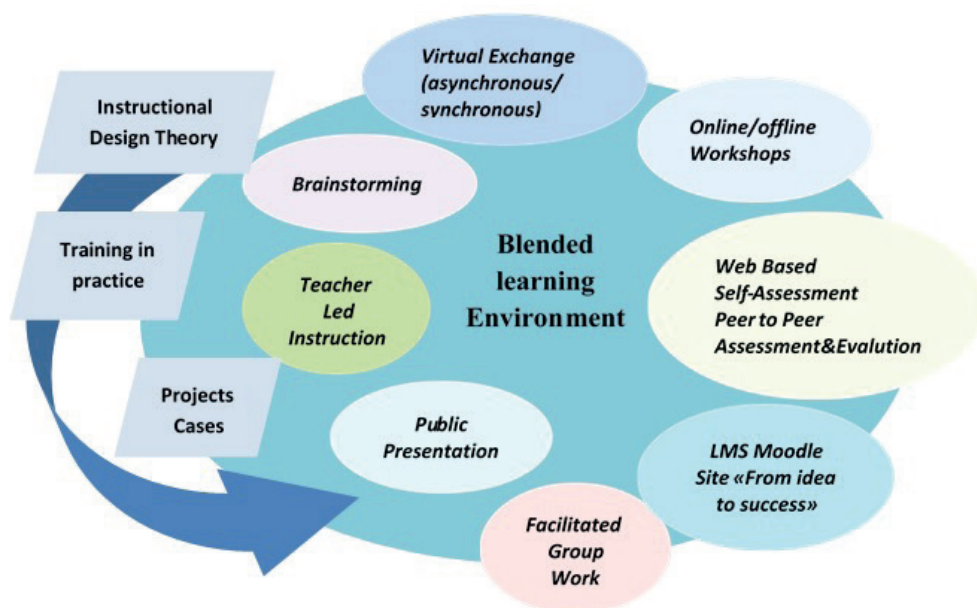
Instructional Design Theory

Training in practice

Projects Cases

Virtual Exchange (asynchronous/ synchronous)

Online/offline Workshops

Brainstorming

Blended learning Environment

Teacher Led Instruction

Web Based Self-Assessment Peer to Peer Assessment&Evalution

Public Presentation

LMS Moodle Site «From idea to success»

Facilitated Group Work